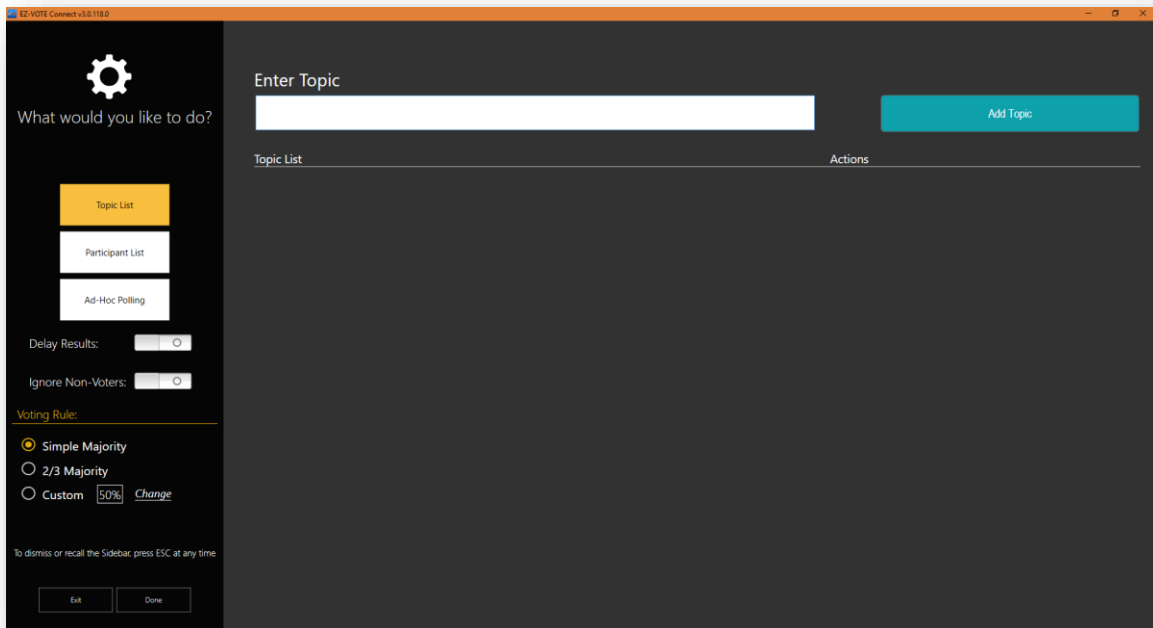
EZ-VOTE Connect v3.0.118.0

What would you like to do?

Topic List

Participant List

Ad-Hoc Polling

Delay Results:

Ignore Non-Voters:

Voting Rule:

Simple Majority

2/3 Majority

Custom 50% Change

To dismiss or recall the Sidebar, press ESC at any time

Exit

Done

Enter Topic

Add Topic

Topic List

Actions